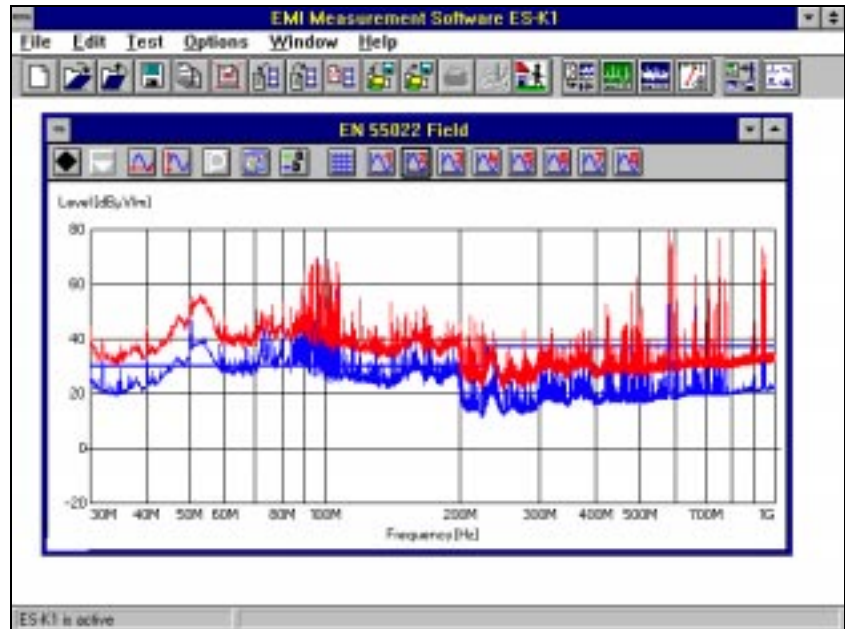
EMI Measurement Software ES-K1

File Edit Test Options Window Help

EN 55022 Field

Level [dBµV/m]

80

60

40

20

0

-20

30M 40M 50M 60M 80M 100M 200M 300M 400M 500M 700M 1G

Frequency [Hz]

ES-K1 is active